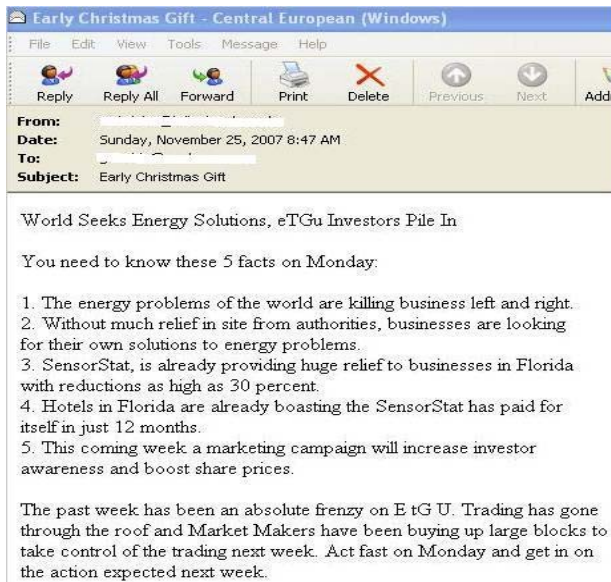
Early Christmas Gift - Central European (Windows)

File Edit View Tools Message Help

Reply Reply All Forward Print Delete Previous Next Add

From: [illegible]
Date: Sunday, November 25, 2007 8:47 AM
To: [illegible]
Subject: Early Christmas Gift

World Seeks Energy Solutions, eTGu Investors Pile In

You need to know these 5 facts on Monday:

1. The energy problems of the world are killing business left and right.
2. Without much relief in site from authorities, businesses are looking for their own solutions to energy problems.
3. SensorStat, is already providing huge relief to businesses in Florida with reductions as high as 30 percent.
4. Hotels in Florida are already boasting the SensorStat has paid for itself in just 12 months.
5. This coming week a marketing campaign will increase investor awareness and boost share prices.

The past week has been an absolute frenzy on E tG U. Trading has gone through the roof and Market Makers have been buying up large blocks to take control of the trading next week. Act fast on Monday and get in on the action expected next week.